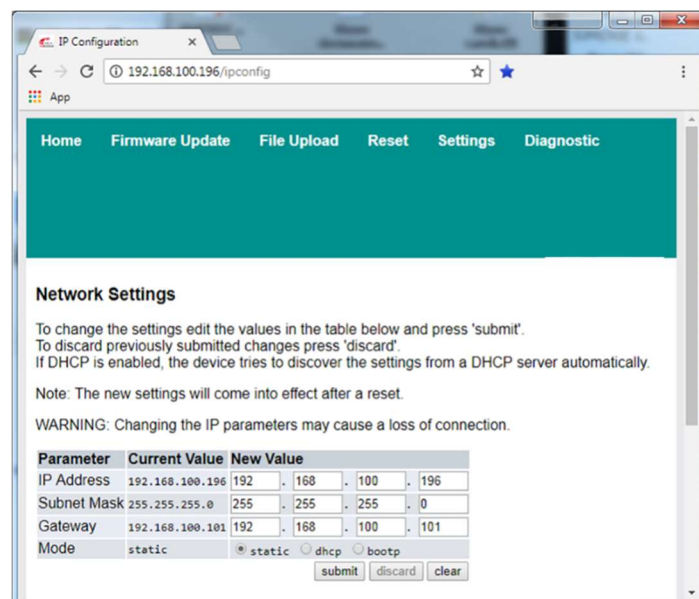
IP Configuration ×

192.168.100.196/ipconfig

App

Home Firmware Update File Upload Reset Settings Diagnostic

Network Settings

To change the settings edit the values in the table below and press 'submit'.
To discard previously submitted changes press 'discard'.
If DHCP is enabled, the device tries to discover the settings from a DHCP server automatically.

Note: The new settings will come into effect after a reset.

WARNING: Changing the IP parameters may cause a loss of connection.

| Parameter | Current Value | New Value |
|---|---|---|
| IP Address | 192.168.100.196 | 192 . 168 . 100 . 196 |
| Subnet Mask | 255.255.255.0 | 255 . 255 . 255 . 0 |
| Gateway | 192.168.100.101 | 192 . 168 . 100 . 101 |
| Mode | static | static dhcp bootp |

submit discard clear